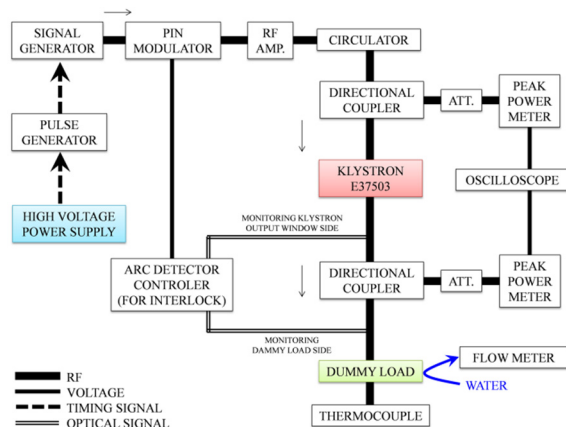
SIGNAL GENERATOR

PIN MODULATOR

RF AMP.

CIRCULATOR

PULSE GENERATOR

DIRECTIONAL COUPLER

ATT.

PEAK POWER METER

KLYSTRON E37503

OSCILLOSCOPE

HIGH VOLTAGE POWER SUPPLY

MONITORING KLYSTRON OUTPUT WINDOW SIDE

ARC DETECTOR CONTROLER (FOR INTERLOCK)

DIRECTIONAL COUPLER

ATT.

PEAK POWER METER

MONITORING DAMMY LOAD SIDE

DUMMY LOAD

FLOW METER

WATER

RF
VOLTAGE
TIMING SIGNAL
OPTICAL SIGNAL

THERMOCOUPLE